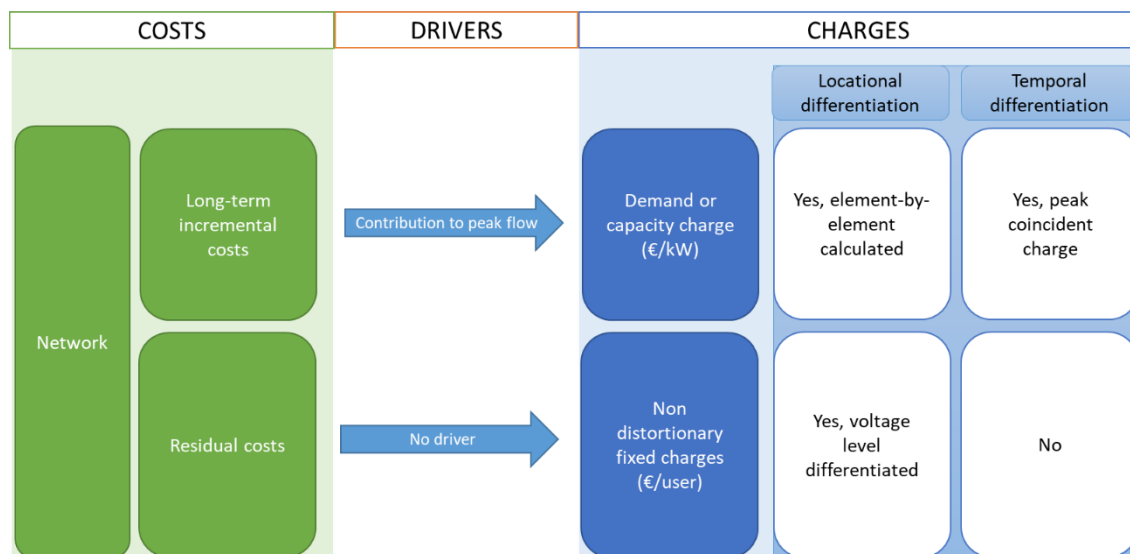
COSTS

DRIVERS

CHARGES

Locational differentiation

Temporal differentiation

Network

Long-term incremental costs

Contribution to peak flow

Demand or capacity charge (€/kW)

Yes, element-by-element calculated

Yes, peak coincident charge

Residual costs

No driver

Non distortionary fixed charges (€/user)

Yes, voltage level differentiated

No